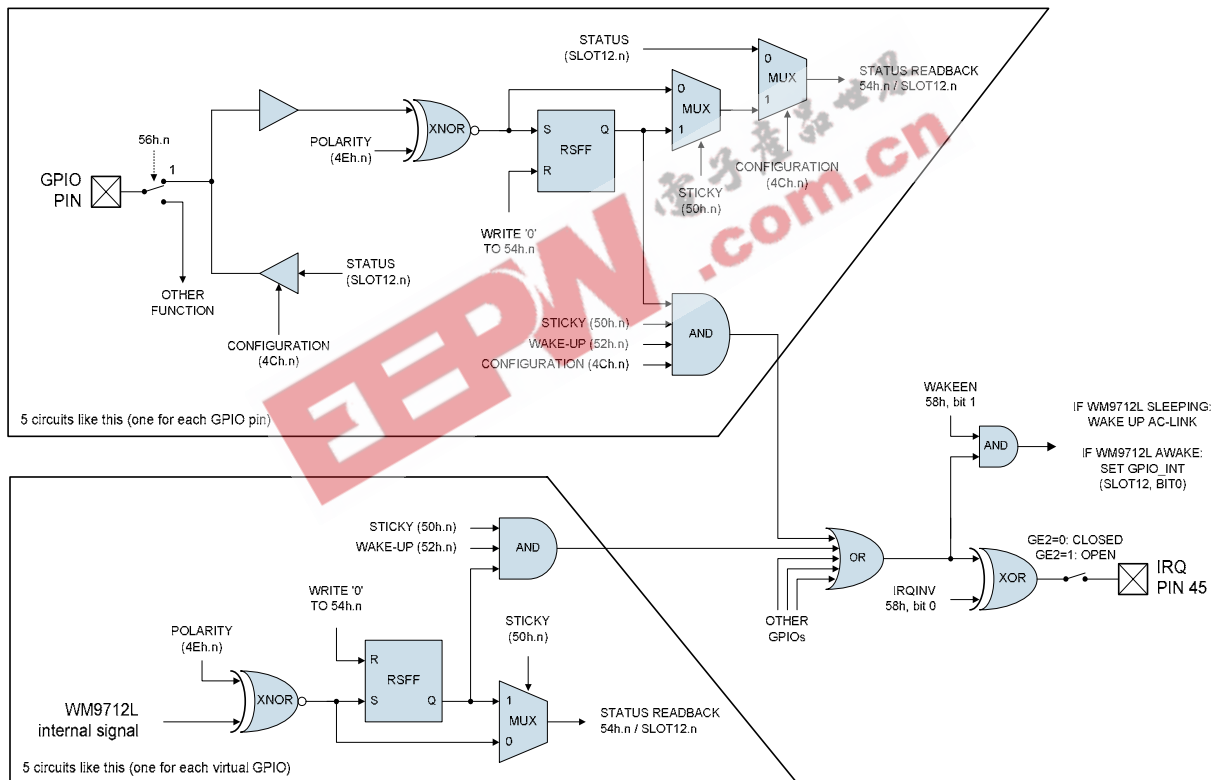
STATUS (SLOT12.n)

0 MUX 1

STATUS READBACK 54h.n / SLOT12.n

56h.n

1

XNOR

POLARITY (4Eh.n)

S Q RSFF R

0 MUX 1

GPIO PIN

STICKY (50h.n)

CONFIGURATION (4Ch.n)

WRITE '0' TO 54h.n

STATUS (SLOT12.n)

OTHER FUNCTION

CONFIGURATION (4Ch.n)

STICKY (50h.n)

WAKE-UP (52h.n)

CONFIGURATION (4Ch.n)

AND

5 circuits like this (one for each GPIO pin)

WAKEEN 58h, bit 1

AND

IF WM9712L SLEEPING: WAKE UP AC-LINK

IF WM9712L AWAKE: SET GPIO_INT (SLOT12, BIT0)

STICKY (50h.n)

WAKE-UP (52h.n)

AND

OR

GE2=0: CLOSED
GE2=1: OPEN

XOR

IRQ PIN 45

IRQINV 58h, bit 0

WRITE '0' TO 54h.n

OTHER GPIOs

POLARITY (4Eh.n)

R RSFF S Q

STICKY (50h.n)

XNOR

1 MUX 0

STATUS READBACK 54h.n / SLOT12.n

WM9712L internal signal

5 circuits like this (one for each virtual GPIO)

EEPW .com.cn 电子产品世界